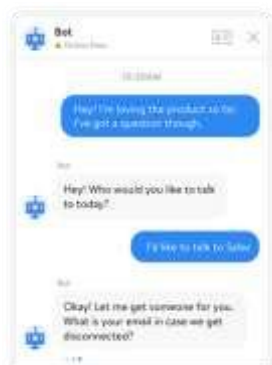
Bot
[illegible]

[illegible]

Hey! I'm loving the product so far. I've got a question though.

Bot

Hey! Who would you like to talk to today?

I'd like to talk to Sales

Bot

Okay! Let me get someone for you. What is your email in case we get disconnected?